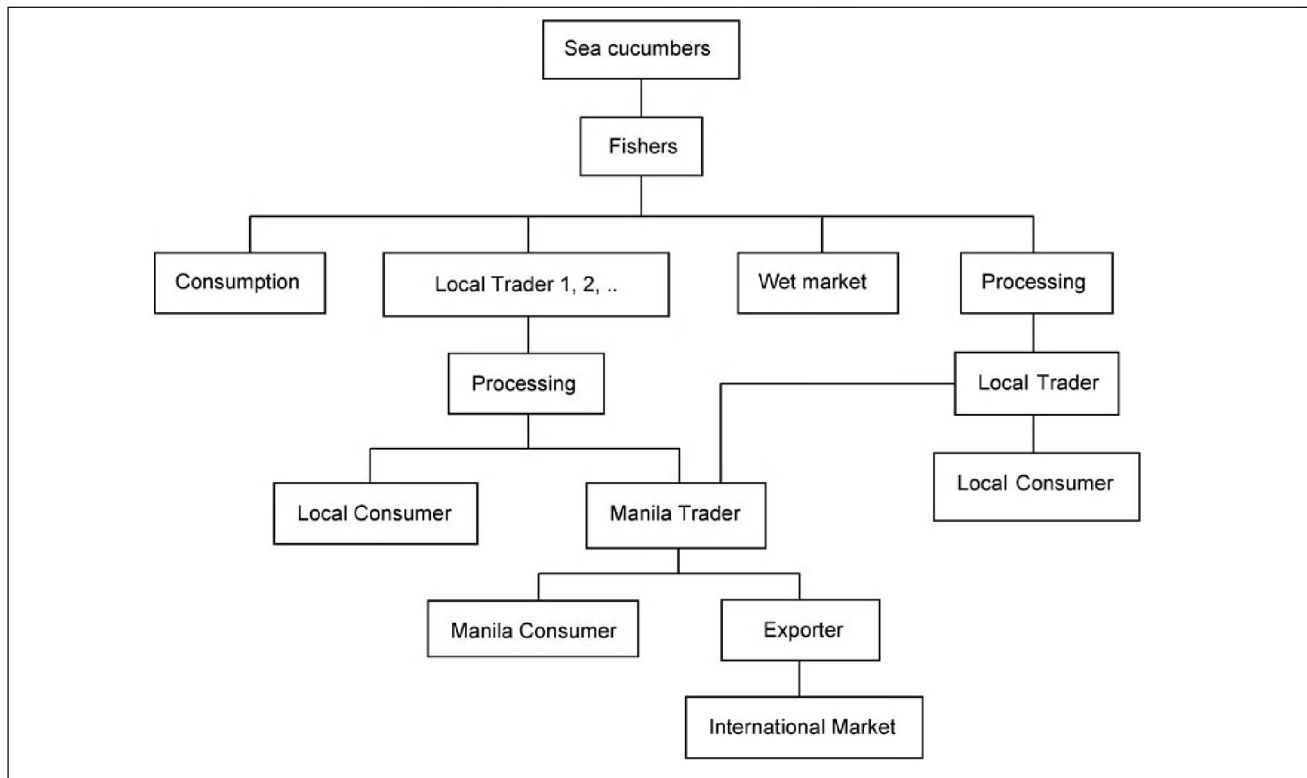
Sea cucumbers

Fishers

Consumption

Local Trader 1, 2, ..

Wet market

Processing

Processing

Local Trader

Local Consumer

Manila Trader

Local Consumer

Manila Consumer

Exporter

International Market